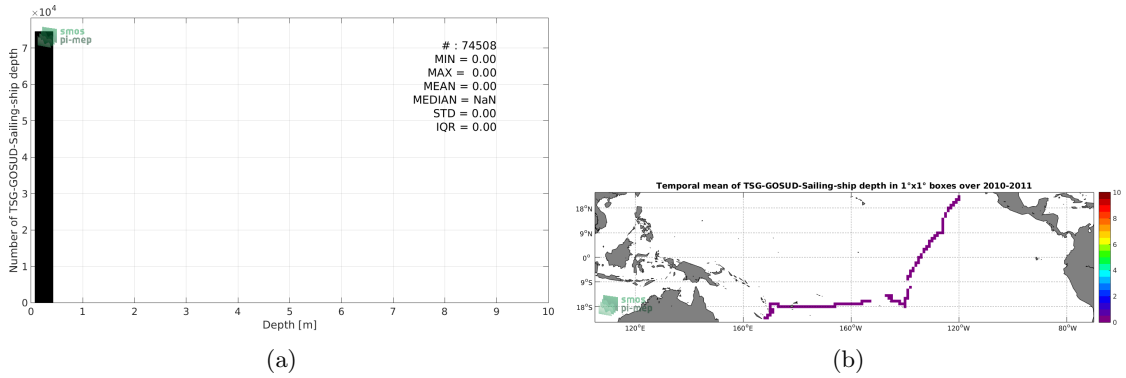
$\times 10^4$

smos
pi-mep

# : 74508
MIN = 0.00
MAX = 0.00
MEAN = 0.00
MEDIAN = NaN
STD = 0.00
IQR = 0.00

Number of TSG-GOSUD-Sailing-ship depth

7
6
5
4
3
2
1
0

0 1 2 3 4 5 6 7 8 9 10

Depth [m]

(a)

Temporal mean of TSG-GOSUD-Sailing-ship depth in 1°x1° boxes over 2010-2011

18°N
9°N
0°
9°S
18°S

smos
pi-mep

120°E 160°E 160°W 120°W 80°W

10
8
6
4
2
0

(b)